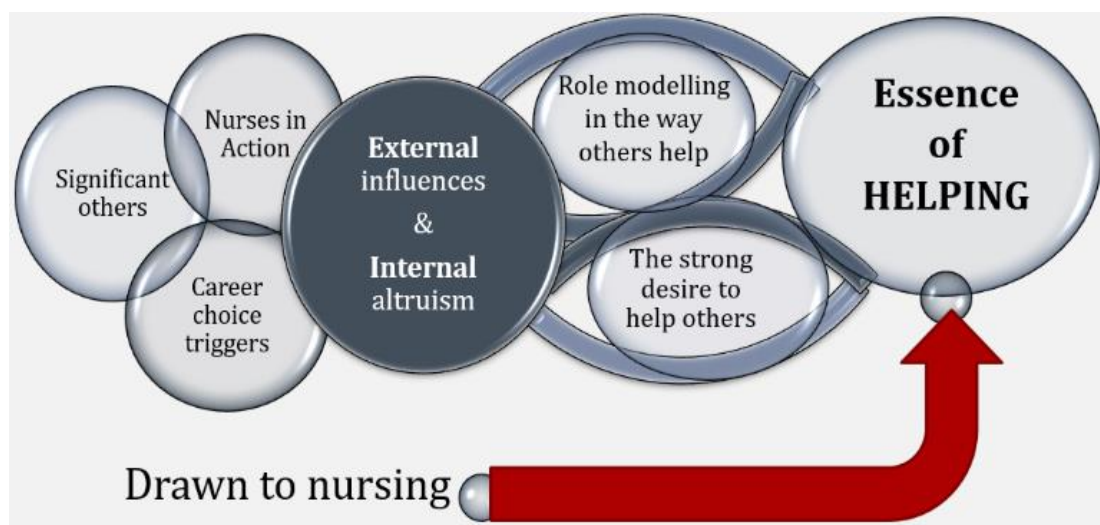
Significant others

Nurses in Action

Career choice triggers

External influences & Internal altruism

Role modelling in the way others help

The strong desire to help others

Essence of HELPING

Drawn to nursing